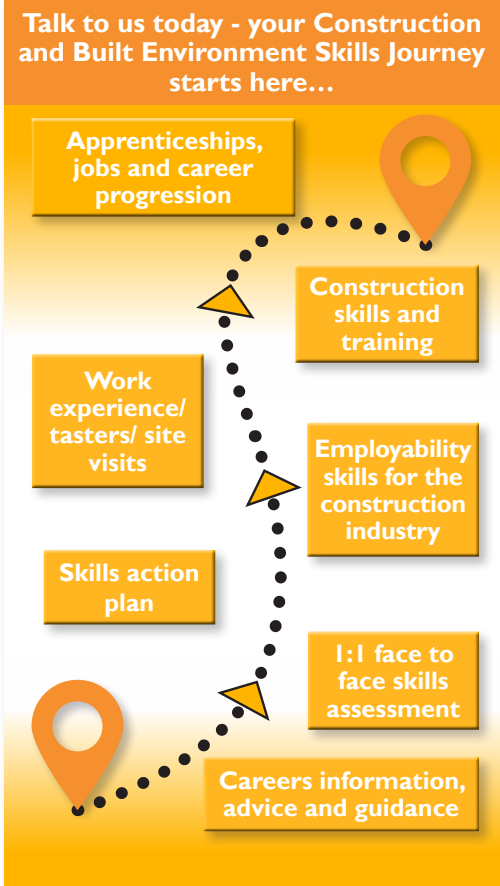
Talk to us today - your Construction and Built Environment Skills Journey starts here…

Apprenticeships, jobs and career progression

Construction skills and training

Work experience/ tasters/ site visits

Employability skills for the construction industry

Skills action plan

1:1 face to face skills assessment

Careers information, advice and guidance